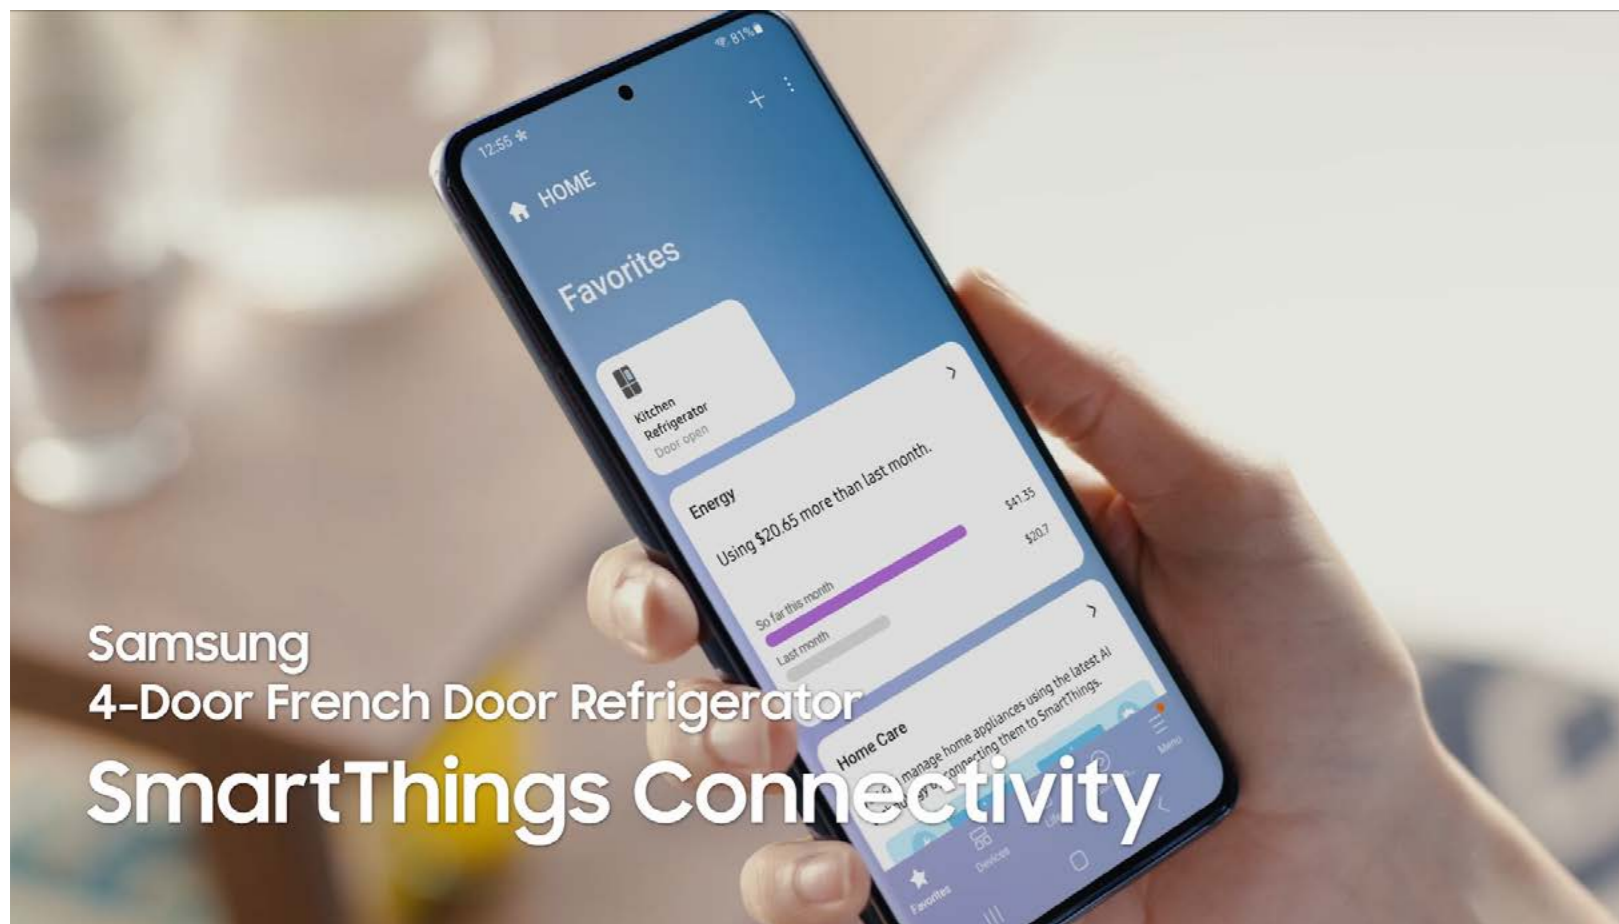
12:55

81%

HOME

Favorites

Kitchen Refrigerator
Door open

Energy
Using $20.65 more than last month.
$41.35
$20.7
So far this month
Last month

Home Care
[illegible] manage home appliances using the latest AI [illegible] connecting them to SmartThings.

Favorites
Devices
Menu

Samsung
4-Door French Door Refrigerator
SmartThings Connectivity